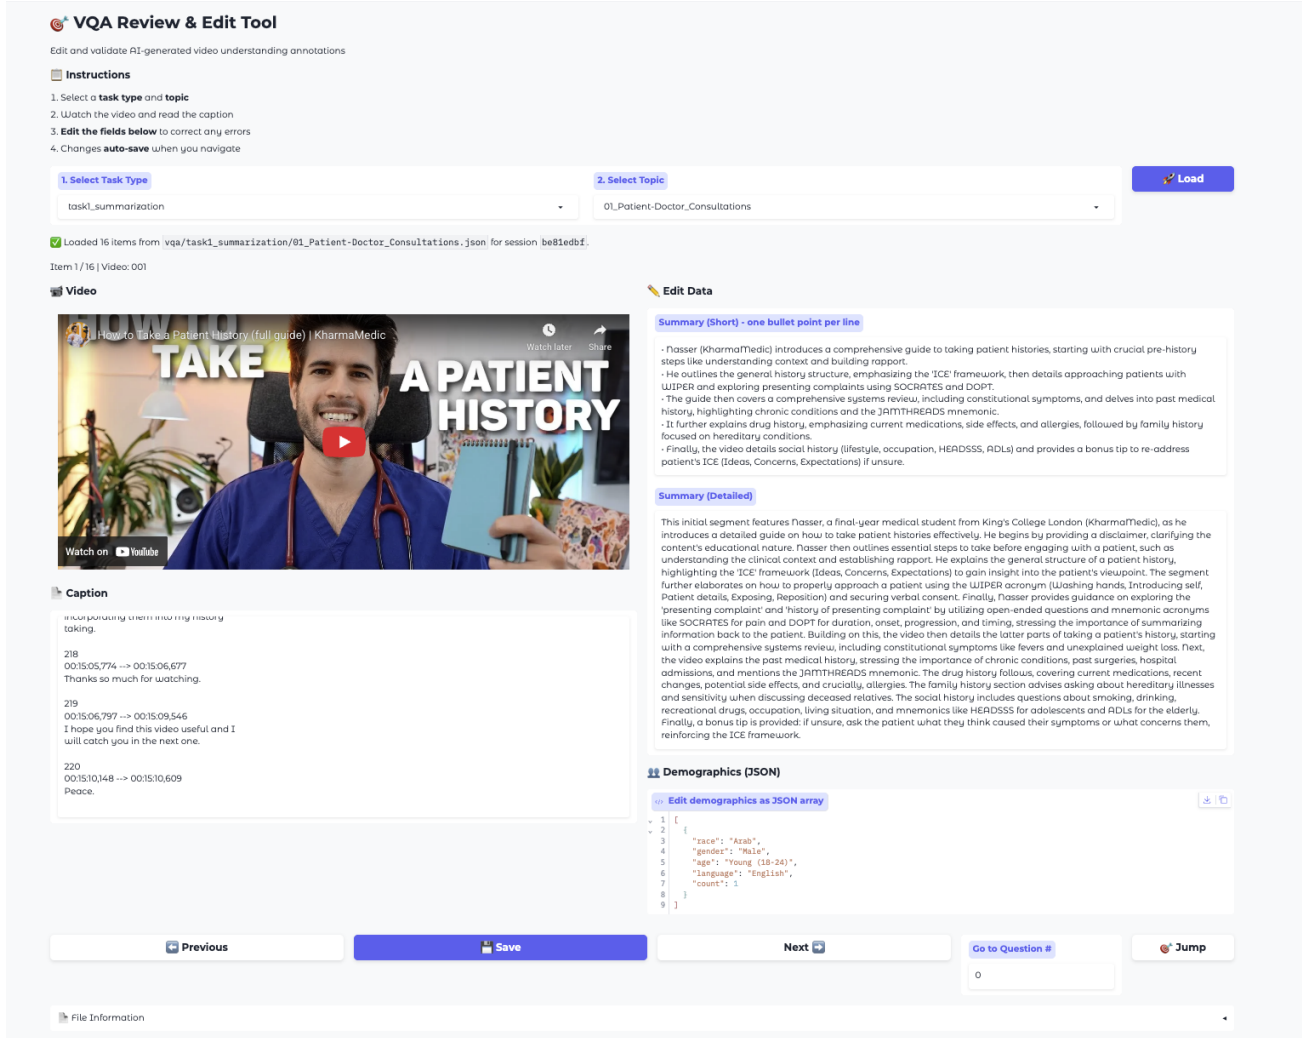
VQA Review & Edit Tool

Edit and validate AI-generated video understanding annotations

Instructions

1. Select a **task type** and **topic**
2. Watch the video and read the caption
3. **Edit the fields below** to correct any errors
4. Changes **auto-save** when you navigate

1. Select Task Type

task1_summarization

2. Select Topic

01_Patient-Doctor_Consultations

Load

Loaded 16 items from vqa/task1_summarization/01_Patient-Doctor_Consultations.json for session be81edbf.

Item 1 / 16 | Video: 001

Video

How to Take a Patient History (full guide) | KharmaMedic

Watch later

Share

HOW TO TAKE A PATIENT HISTORY

Watch on YouTube

Caption

incorporating them into my history taking.

218
00:15:05,774 --> 00:15:06,677
Thanks so much for watching.

219
00:15:06,797 --> 00:15:09,546
I hope you find this video useful and I will catch you in the next one.

220
00:15:10,148 --> 00:15:10,609
Peace.

Edit Data

Summary (Short) - one bullet point per line

- Nasser (KharmaMedic) introduces a comprehensive guide to taking patient histories, starting with crucial pre-history steps like understanding context and building rapport.
- He outlines the general history structure, emphasizing the 'ICE' framework, then details approaching patients with WIPER and exploring presenting complaints using SOCRATES and DOPT.
- The guide then covers a comprehensive systems review, including constitutional symptoms, and delves into past medical history, highlighting chronic conditions and the JAMTHREADS mnemonic.
- It further explains drug history, emphasizing current medications, side effects, and allergies, followed by family history focused on hereditary conditions.
- Finally, the video details social history (lifestyle, occupation, HEADSSS, ADLs) and provides a bonus tip to re-address patient's ICE (Ideas, Concerns, Expectations) if unsure.

Summary (Detailed)

This initial segment features Nasser, a final-year medical student from King's College London (KharmaMedic), as he introduces a detailed guide on how to take patient histories effectively. He begins by providing a disclaimer, clarifying the content's educational nature. Nasser then outlines essential steps to take before engaging with a patient, such as understanding the clinical context and establishing rapport. He explains the general structure of a patient history, highlighting the 'ICE' framework (Ideas, Concerns, Expectations) to gain insight into the patient's viewpoint. The segment further elaborates on how to properly approach a patient using the WIPER acronym (Washing hands, Introducing self, Patient details, Exposing, Reposition) and securing verbal consent. Finally, Nasser provides guidance on exploring the 'presenting complaint' and 'history of presenting complaint' by utilizing open-ended questions and mnemonic acronyms like SOCRATES for pain and DOPT for duration, onset, progression, and timing, stressing the importance of summarizing information back to the patient. Building on this, the video then details the latter parts of taking a patient's history, starting with a comprehensive systems review, including constitutional symptoms like fevers and unexplained weight loss. Next, the video explains the past medical history, stressing the importance of chronic conditions, past surgeries, hospital admissions, and mentions the JAMTHREADS mnemonic. The drug history follows, covering current medications, recent changes, potential side effects, and crucially, allergies. The family history section advises asking about hereditary illnesses and sensitivity when discussing deceased relatives. The social history includes questions about smoking, drinking, recreational drugs, occupation, living situation, and mnemonics like HEADSSS for adolescents and ADLs for the elderly. Finally, a bonus tip is provided: if unsure, ask the patient what they think caused their symptoms or what concerns them, reinforcing the ICE framework.

Demographics (JSON)

Edit demographics as JSON array

1 [
2 {
3 "race": "Arab",
4 "gender": "Male",
5 "age": "Young (18-24)",
6 "language": "English",
7 "count": 1
8 }
9 ]

Previous

Save

Next

Go to Question #

0

Jump

File Information